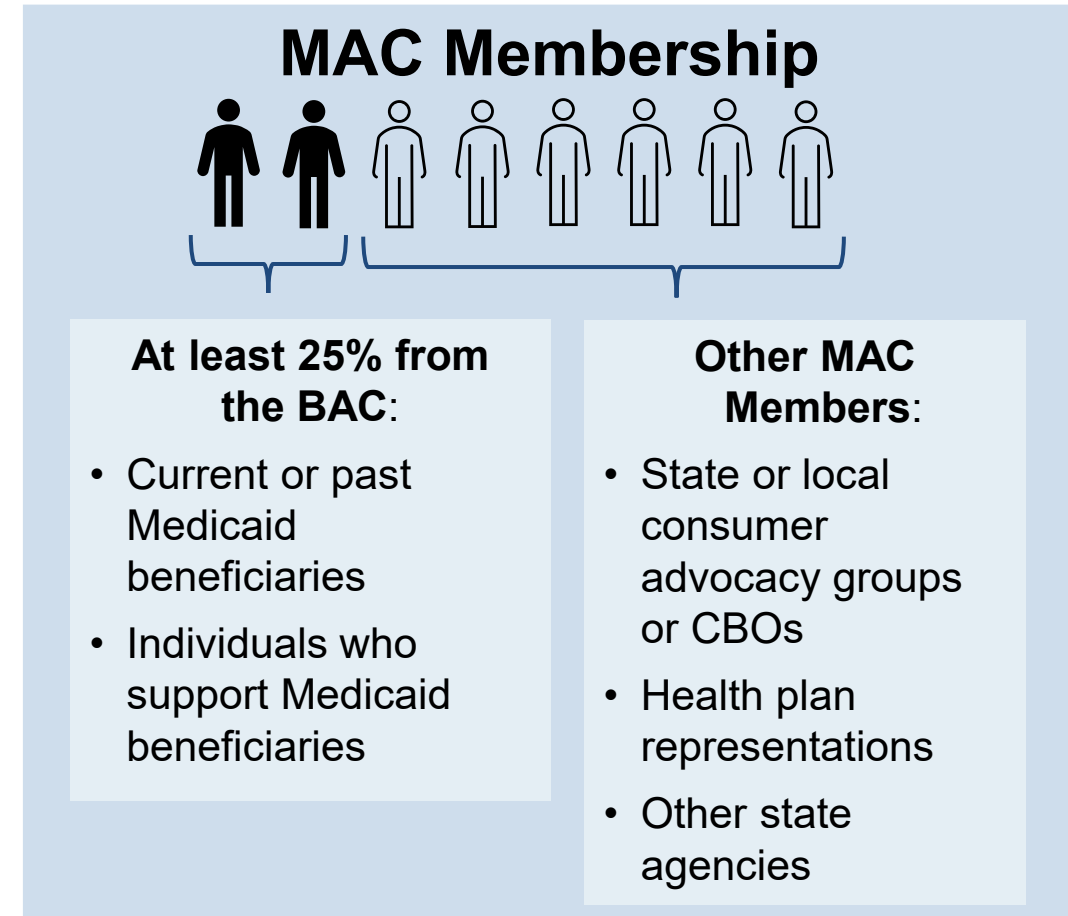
MAC Membership

At least 25% from the BAC:

- Current or past Medicaid beneficiaries
- Individuals who support Medicaid beneficiaries

Other MAC Members:

- State or local consumer advocacy groups or CBOs
- Health plan representations
- Other state agencies